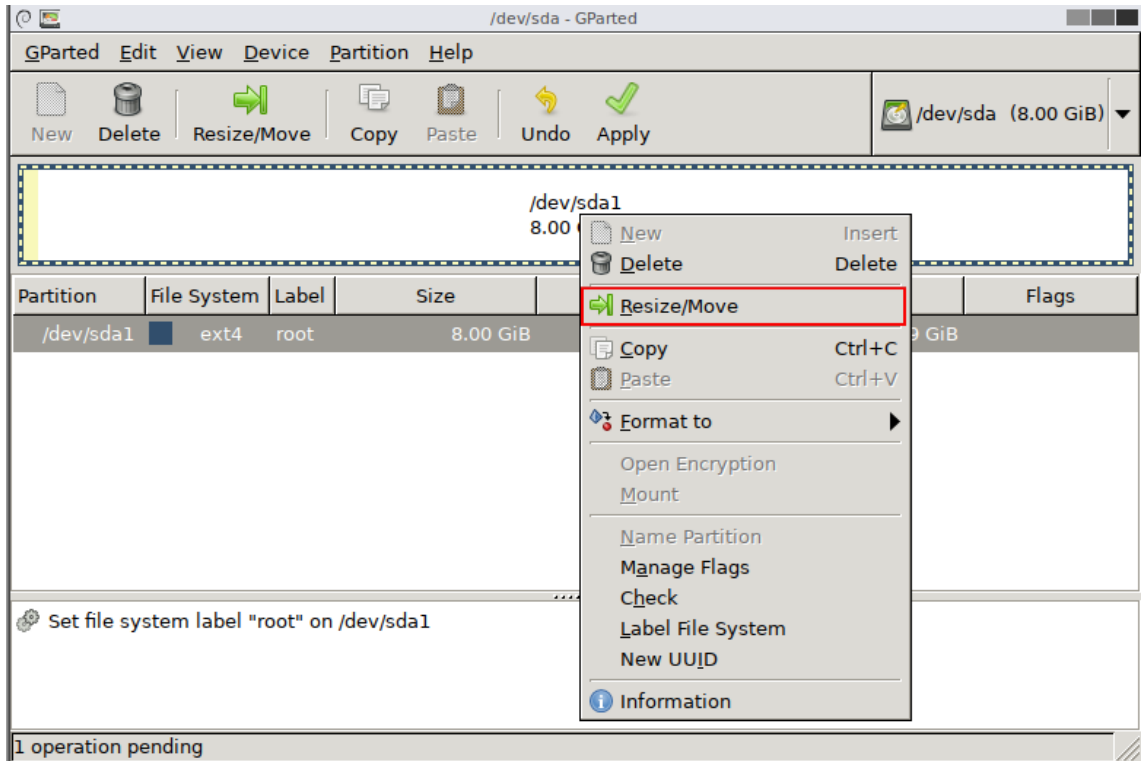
/dev/sda - GParted

GParted Edit View Device Partition Help

New Delete Resize/Move Copy Paste Undo Apply

/dev/sda (8.00 GiB)

/dev/sda1
8.00 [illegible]

| Partition | File System | Label | Size | | Flags |
|---|---|---|---|---|---|
| /dev/sda1 | ext4 | root | 8.00 GiB | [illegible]9 GiB | |

New Insert
Delete Delete
Resize/Move
Copy Ctrl+C
Paste Ctrl+V
Format to
Open Encryption
Mount
Name Partition
Manage Flags
Check
Label File System
New UUID
Information

Set file system label "root" on /dev/sda1

1 operation pending